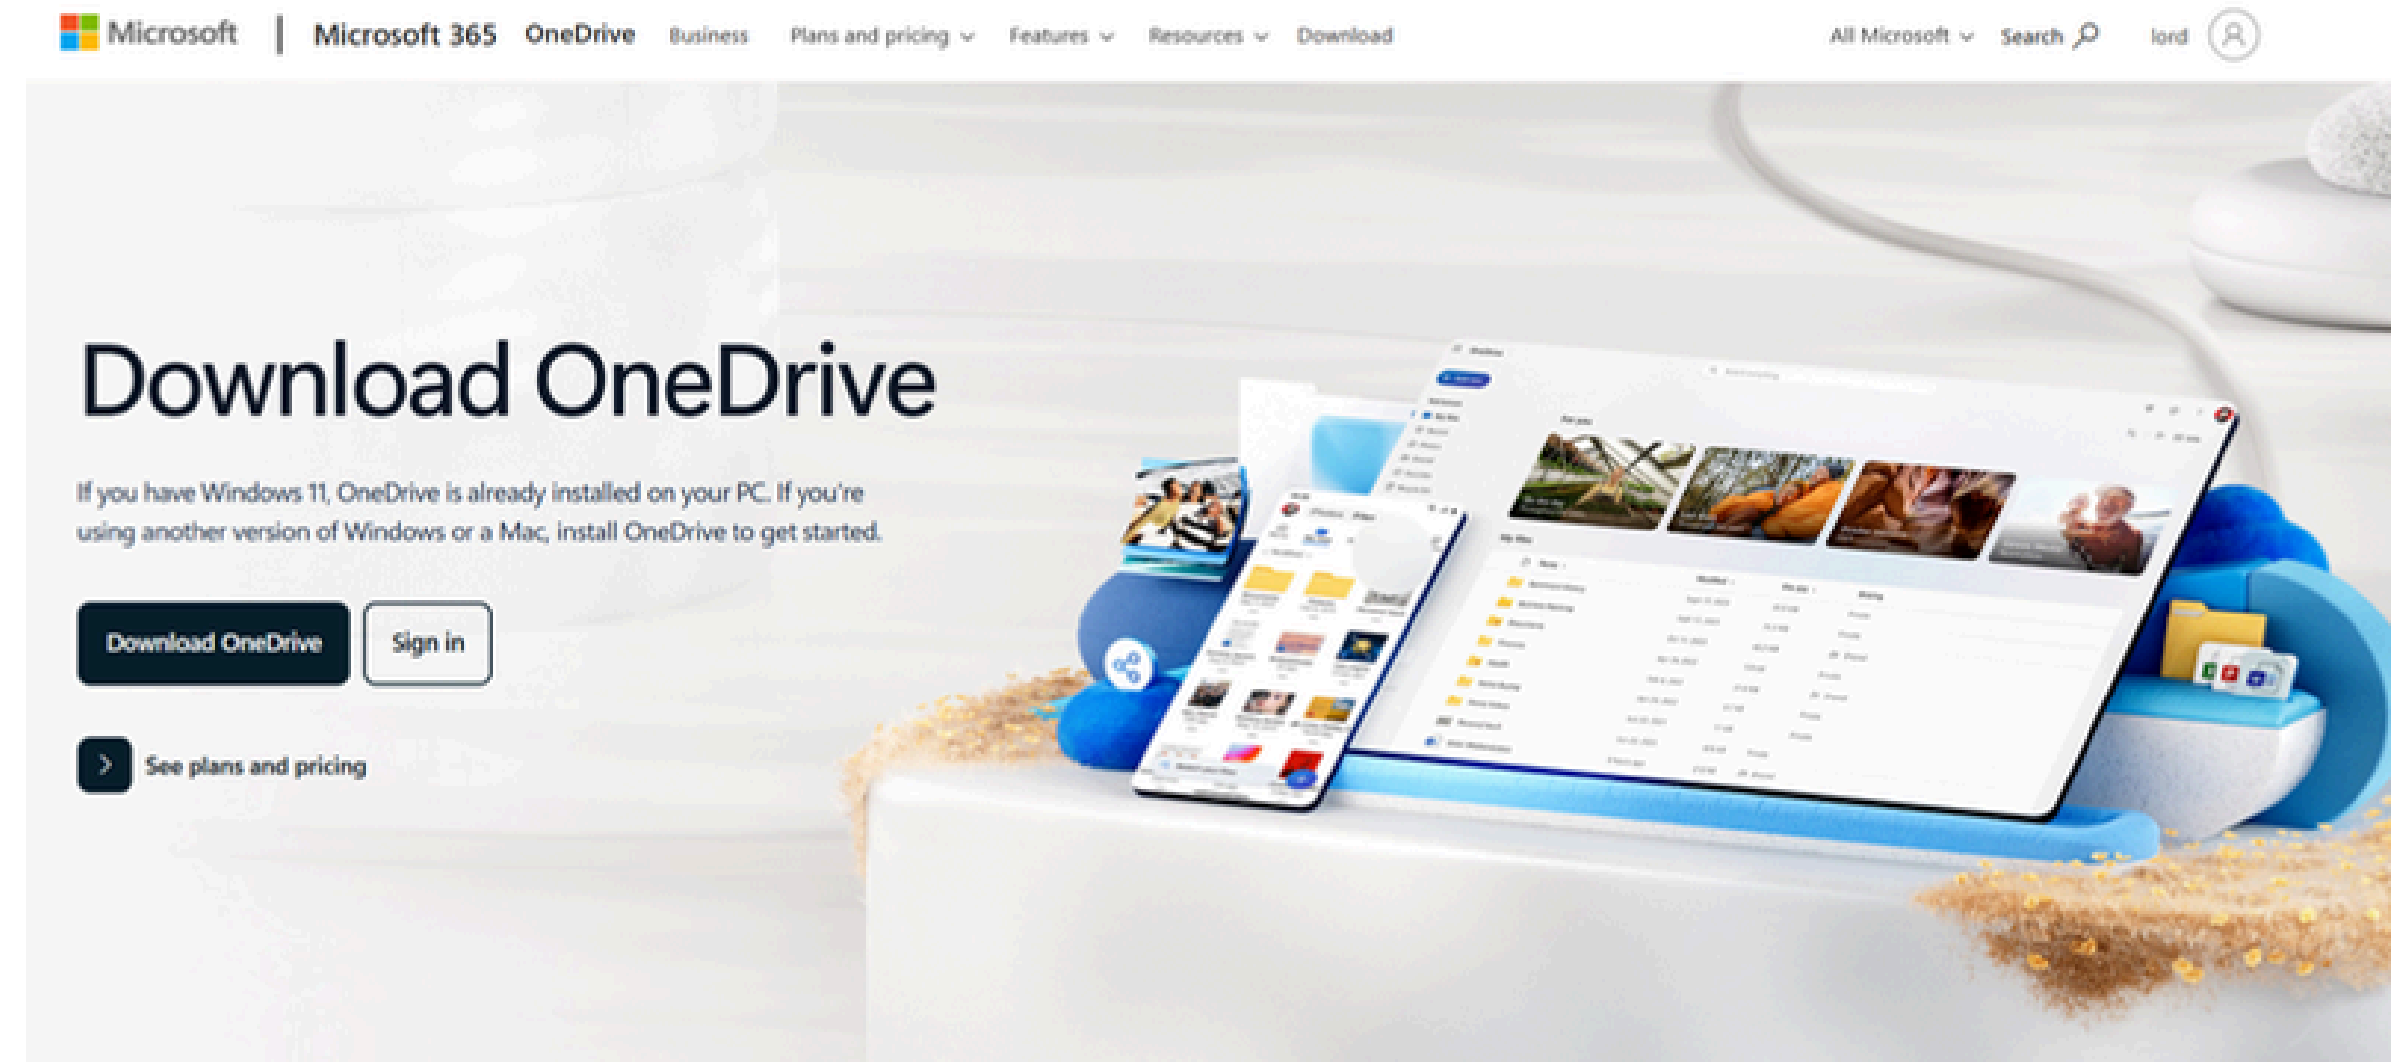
Microsoft | Microsoft 365 OneDrive Business Plans and pricing Features Resources Download All Microsoft Search lord

Download OneDrive

If you have Windows 11, OneDrive is already installed on your PC. If you're using another version of Windows or a Mac, install OneDrive to get started.

Download OneDrive Sign in

See plans and pricing